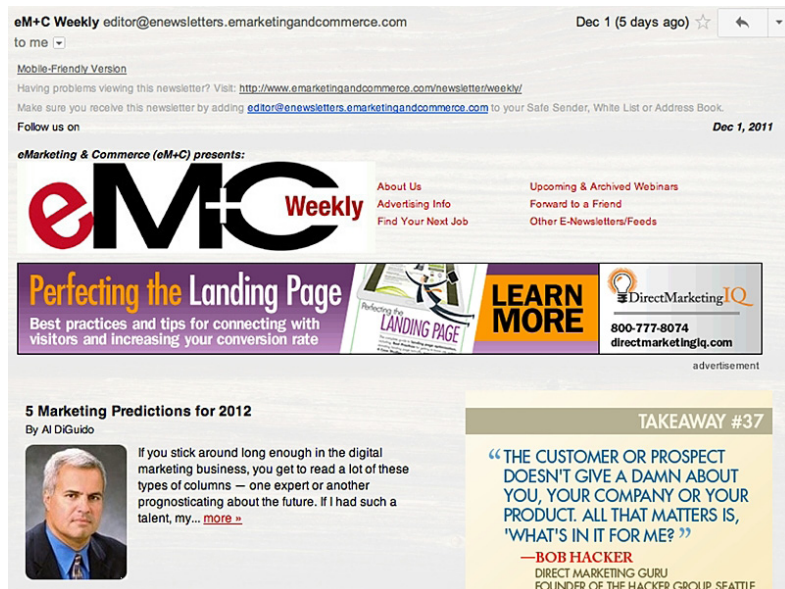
eM+C Weekly editor@enewsletters.emarketingandcommerce.com

Dec 1 (5 days ago)

to me

Mobile-Friendly Version

Having problems viewing this newsletter? Visit: http://www.emarketingandcommerce.com/newsletter/weekly/

Make sure you receive this newsletter by adding editor@enewsletters.emarketingandcommerce.com to your Safe Sender, White List or Address Book.

Follow us on

Dec 1, 2011

eMarketing & Commerce (eM+C) presents:

eM+C Weekly

About Us
Advertising Info
Find Your Next Job

Upcoming & Archived Webinars
Forward to a Friend
Other E-Newsletters/Feeds

Perfecting the Landing Page

Best practices and tips for connecting with visitors and increasing your conversion rate

Perfecting the LANDING PAGE

LEARN MORE

DirectMarketingIQ

800-777-8074
directmarketingiq.com

advertisement

5 Marketing Predictions for 2012

By Al DiGuido

If you stick around long enough in the digital marketing business, you get to read a lot of these types of columns — one expert or another prognosticating about the future. If I had such a talent, my... more »

TAKEAWAY #37

“THE CUSTOMER OR PROSPECT DOESN'T GIVE A DAMN ABOUT YOU, YOUR COMPANY OR YOUR PRODUCT. ALL THAT MATTERS IS, 'WHAT'S IN IT FOR ME?”

—BOB HACKER

DIRECT MARKETING GURU

FOUNDER OF THE HACKER GROUP, SEATTLE